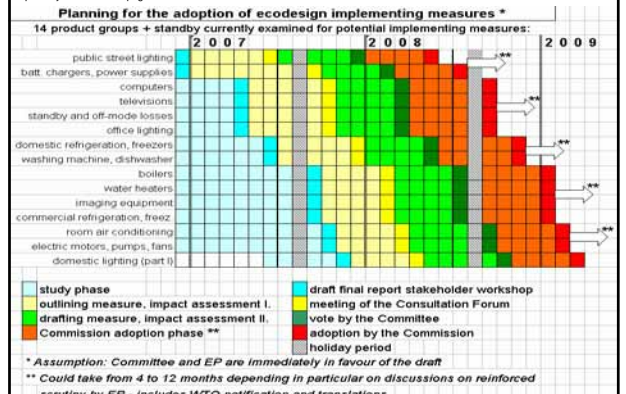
Planning for the adoption of ecodesign implementing measures *

14 product groups + standby currently examined for potential implementing measures:

2007

2008

2009

public street lighting

**

batt. chargers, power supplies

computers

televisions

**

standby and off-mode losses

office lighting

domestic refrigeration, freezers

**

washing machine, dishwasher

boilers

water heaters

**

imaging equipment

commercial refrigeration, freez

room air conditioning

**

electric motors, pumps, fans

domestic lighting (part I)

study phase

draft final report stakeholder workshop

outlining measure, impact assessment I.

meeting of the Consultation Forum

drafting measure, impact assessment II.

vote by the Committee

Commission adoption phase **

adoption by the Commission

holiday period

* Assumption: Committee and EP are immediately in favour of the draft

** Could take from 4 to 12 months depending in particular on discussions on reinforced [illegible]